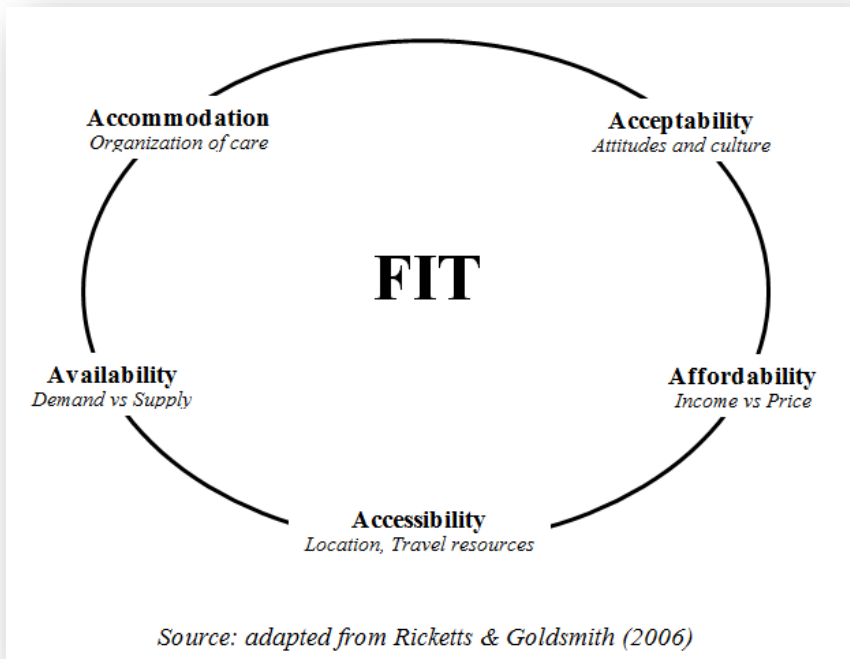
Accommodation
Organization of care

Acceptability
Attitudes and culture

FIT

Availability
Demand vs Supply

Affordability
Income vs Price

Accessibility
Location, Travel resources

Source: adapted from Ricketts & Goldsmith (2006)